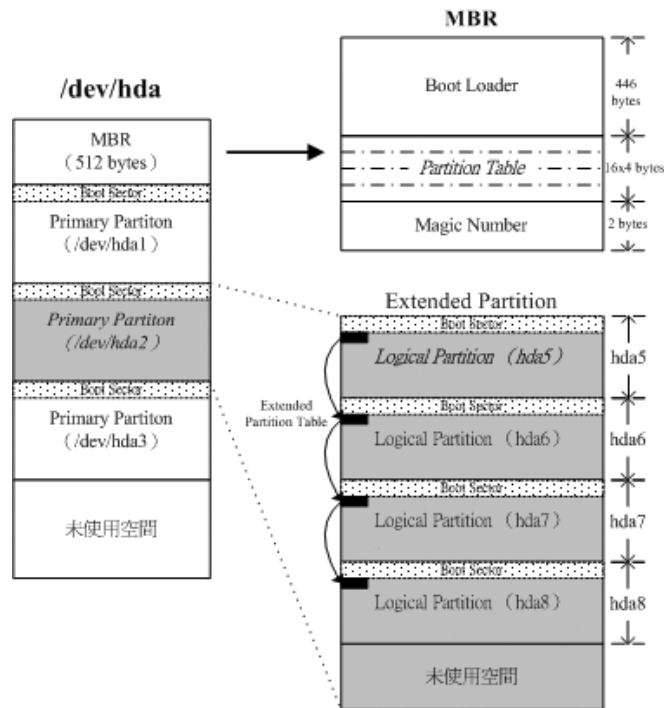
MBR

/dev/hda

MBR
(512 bytes)

Boot Sector

Primary Partiton
(/dev/hda1)

Boot Sector

Primary Partiton
(/dev/hda2)

Boot Sector

Primary Partiton
(/dev/hda3)

未使用空間

Boot Loader

446 bytes

Partition Table

16x4 bytes

Magic Number

2 bytes

Extended Partition

Boot Sector

Logical Partition (hda5)

hda5

Extended Partition Table

Boot Sector

Logical Partition (hda6)

hda6

Boot Sector

Logical Partition (hda7)

hda7

Boot Sector

Logical Partition (hda8)

hda8

未使用空間